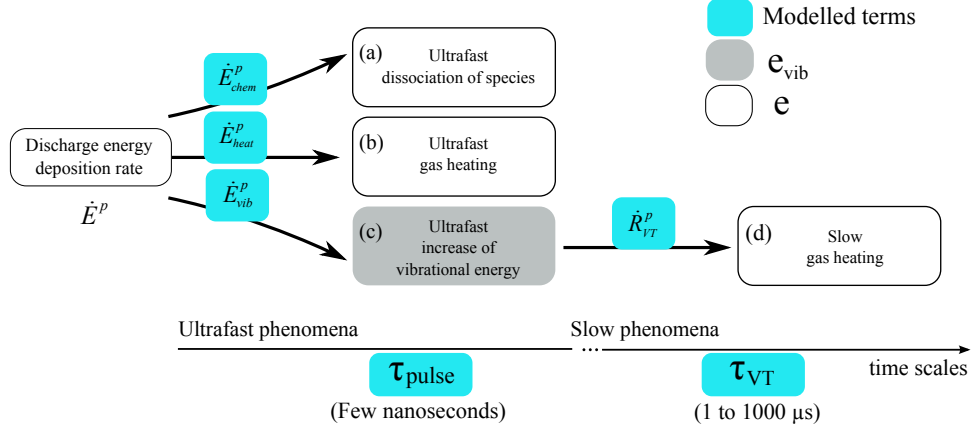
Modelled terms

$e_{vib}$

e

Discharge energy deposition rate

$\dot{E}^p$

$\dot{E}^p_{chem}$

$\dot{E}^p_{heat}$

$\dot{E}^p_{vib}$

(a) Ultrafast dissociation of species

(b) Ultrafast gas heating

(c) Ultrafast increase of vibrational energy

$\dot{R}^p_{VT}$

(d) Slow gas heating

Ultrafast phenomena

Slow phenomena

...

time scales

$\tau_{pulse}$

(Few nanoseconds)

$\tau_{VT}$

(1 to 1000 μs)